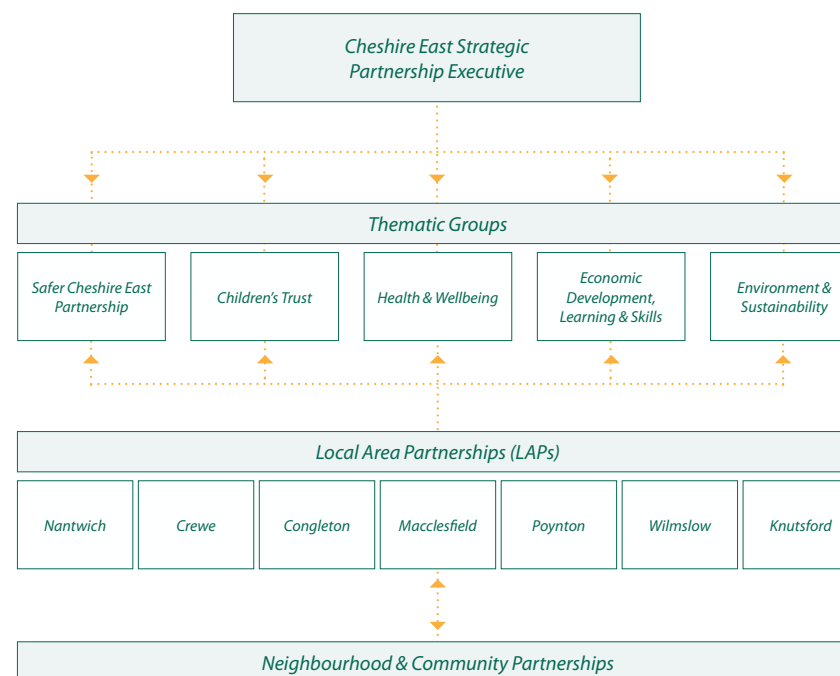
Cheshire East Strategic Partnership Executive

Thematic Groups

Safer Cheshire East Partnership

Children's Trust

Health & Wellbeing

Economic Development, Learning & Skills

Environment & Sustainability

Local Area Partnerships (LAPs)

Nantwich

Crewe

Congleton

Macclesfield

Poynton

Wilmslow

Knutsford

Neighbourhood & Community Partnerships